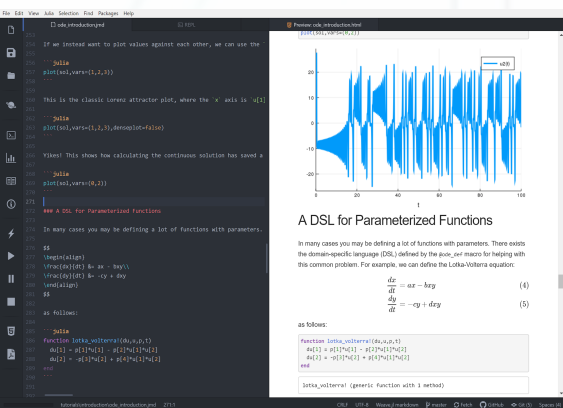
File Edit View Julia Selection Find Packages Help

ode_introduction.jmd

REPL

Preview: ode_introduction.html

If we instead want to plot values against each other, we can use the

```julia
plot(sol,vars=(1,2,3))
```

This is the classic Lorenz attractor plot, where the `x` axis is `u[1]

```julia
plot(sol,vars=(1,2,3),denseplot=false)
```

Yikes! This shows how calculating the continuous solution has saved a

```julia
plot(sol,vars=(0,2))
```

### A DSL for Parameterized Functions

In many cases you may be defining a lot of functions with parameters.

$$
\begin{align}
\frac{dx}{dt} &= ax - bxy\\
\frac{dy}{dt} &= -cy + dxy
\end{align}
$$

as follows:

```julia
function lotka_volterra!(du,u,p,t)
 du[1] = p[1]*u[1] - p[2]*u[1]*u[2]
 du[2] = -p[3]*u[2] + p[4]*u[1]*u[2]
end
```

plot(sol,vars=(0,2))

u(t)

20

10

0

-10

-20

0 20 40 60 80 100

t

A DSL for Parameterized Functions

In many cases you may be defining a lot of functions with parameters. There exists the domain-specific language (DSL) defined by the @ode_def macro for helping with this common problem. For example, we can define the Lotka-Volterra equation:

$\frac{dx}{dt} = ax - bxy$ (4)

$\frac{dy}{dt} = -cy + dxy$ (5)

as follows:

function lotka_volterra!(du,u,p,t)
 du[1] = p[1]*u[1] - p[2]*u[1]*u[2]
 du[2] = -p[3]*u[2] + p[4]*u[1]*u[2]
end

lotka_volterra! (generic function with 1 method)

tutorials\introduction\ode_introduction.jmd 271:1 CRLF UTF-8 Weave.jl markdown master Fetch GitHub Git (1) Spaces (4)